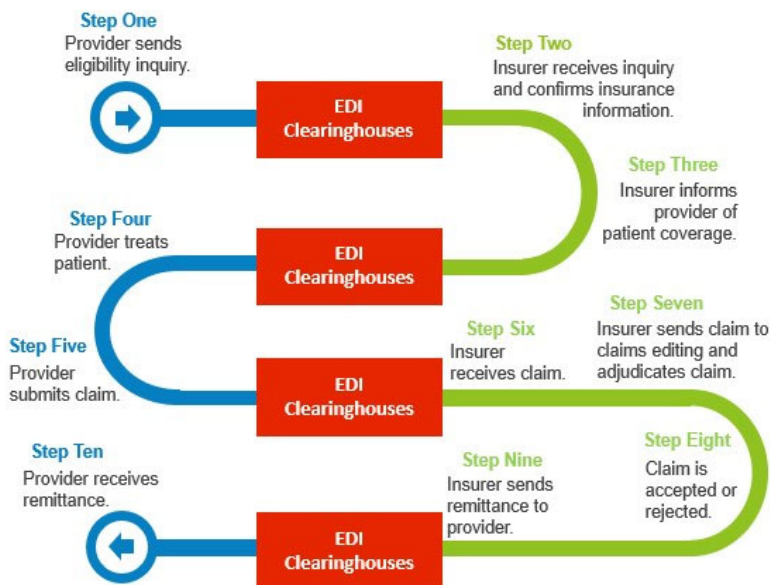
Step One
Provider sends eligibility inquiry.

EDI Clearinghouses

Step Two
Insurer receives inquiry and confirms insurance information.

Step Three
Insurer informs provider of patient coverage.

Step Four
Provider treats patient.

EDI Clearinghouses

Step Five
Provider submits claim.

Step Six
Insurer receives claim.

Step Seven
Insurer sends claim to claims editing and adjudicates claim.

EDI Clearinghouses

Step Eight
Claim is accepted or rejected.

Step Nine
Insurer sends remittance to provider.

Step Ten
Provider receives remittance.

EDI Clearinghouses